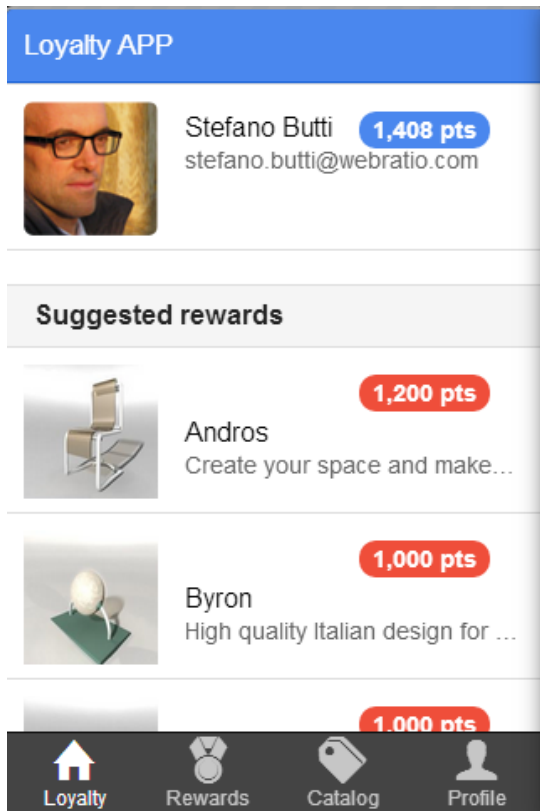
Loyalty APP

Stefano Butti 1,408 pts
stefano.butti@webratio.com

Suggested rewards

1,200 pts
Andros
Create your space and make...

1,000 pts
Byron
High quality Italian design for ...

1,000 pts

Loyalty Rewards Catalog Profile